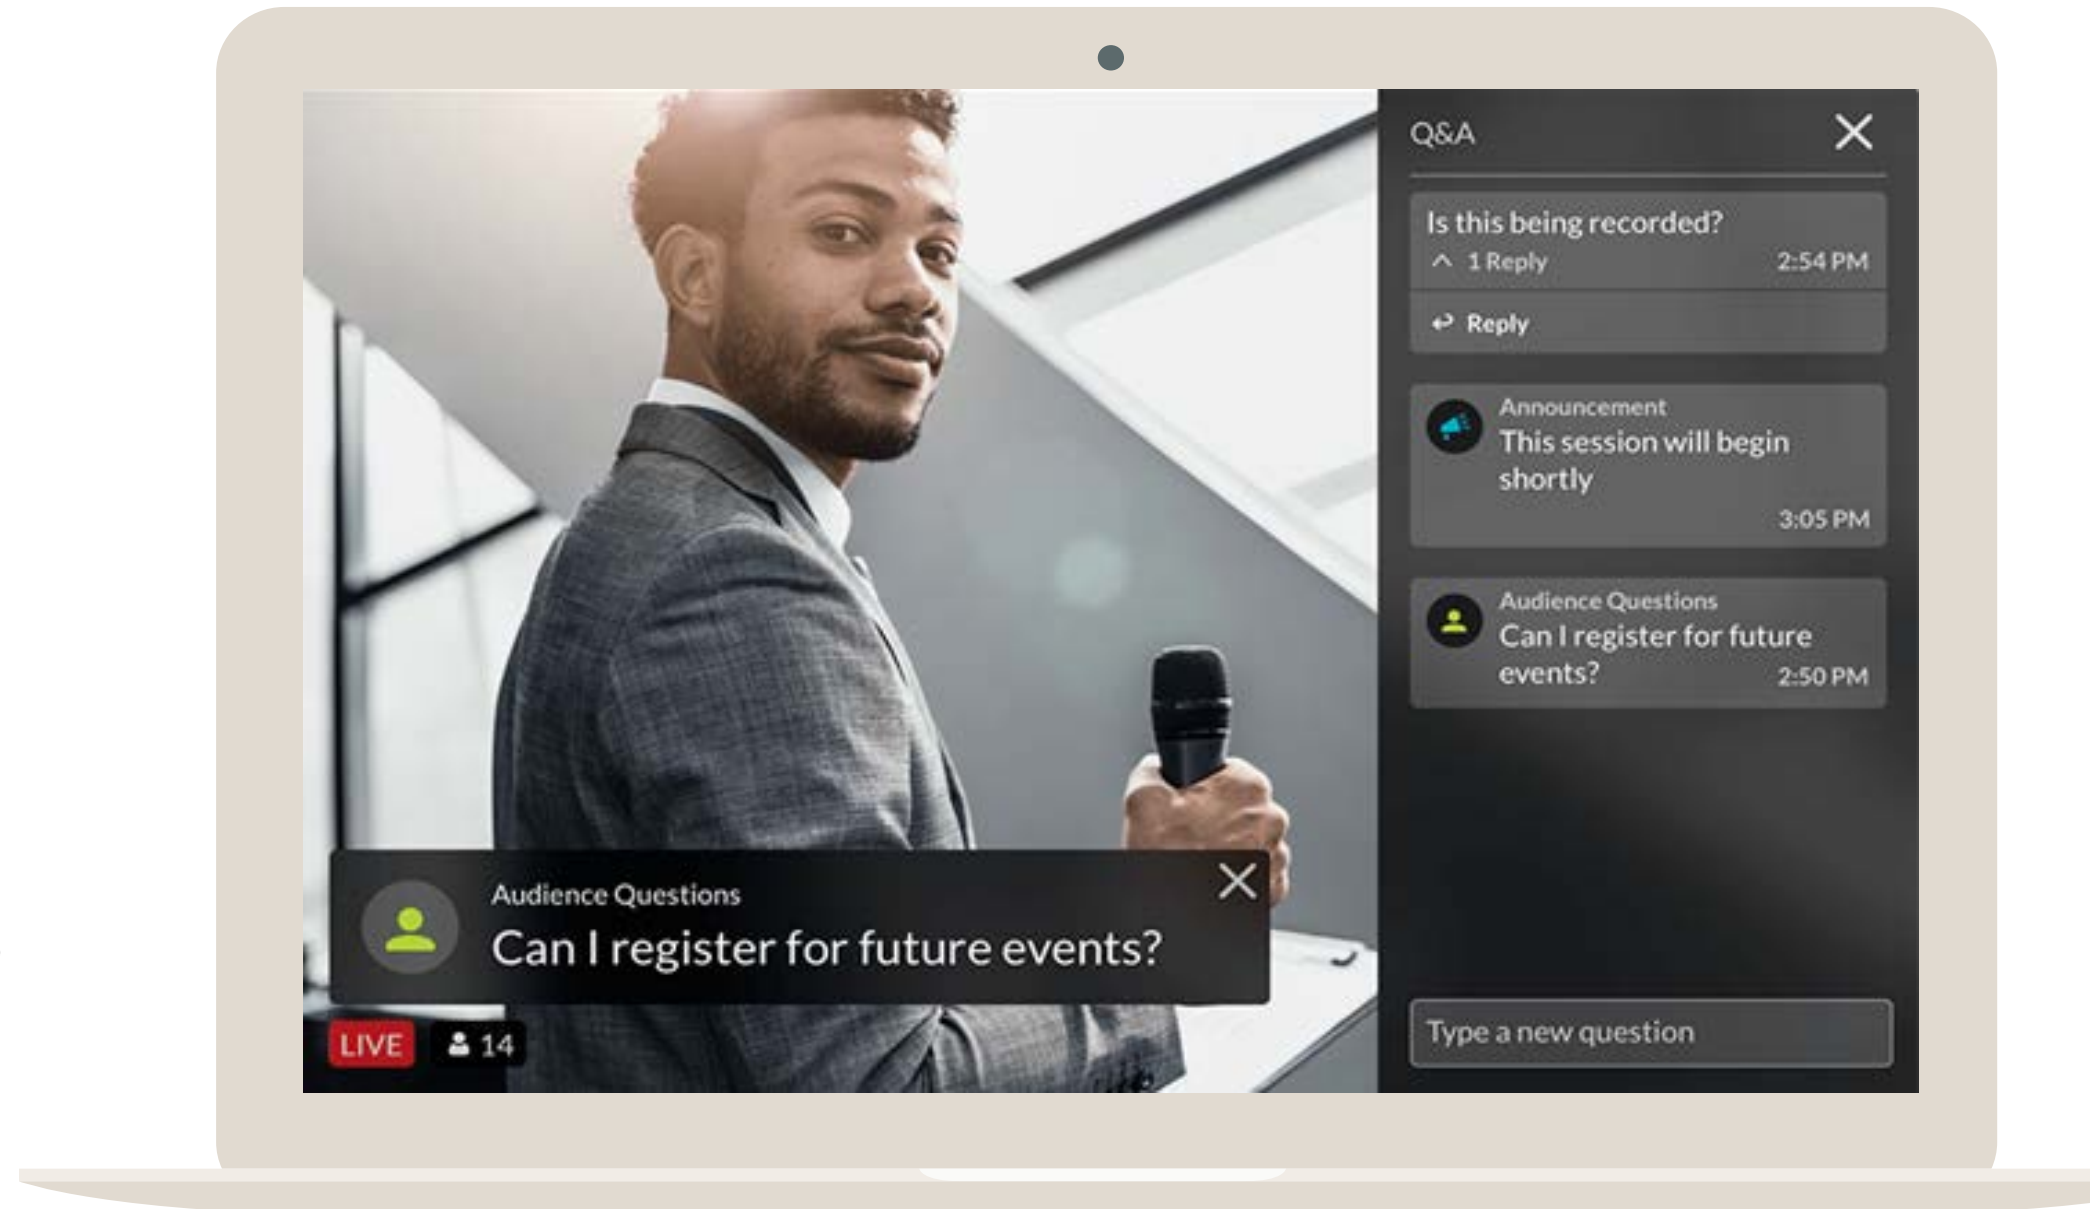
Q&A

Is this being recorded?
1 Reply 2:54 PM

Reply

Announcement
This session will begin shortly
3:05 PM

Audience Questions
Can I register for future events?
2:50 PM

Audience Questions
Can I register for future events?

LIVE 14

Type a new question